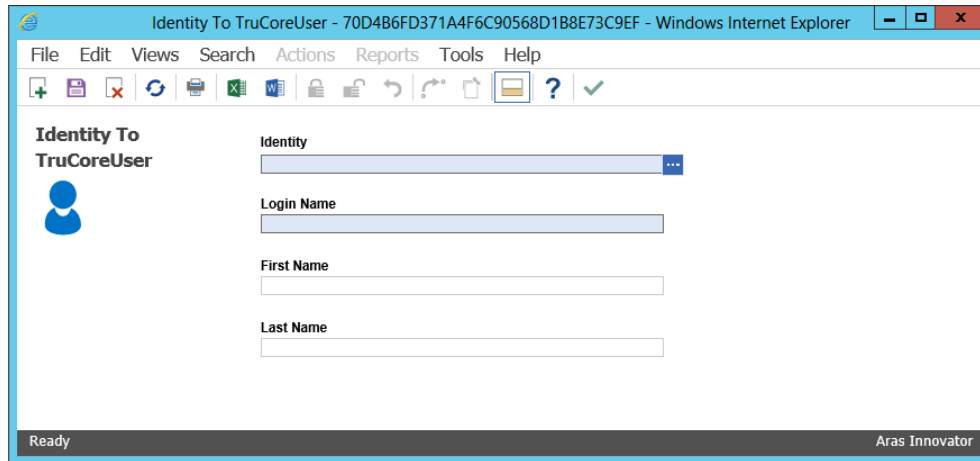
Identity To TruCoreUser - 70D4B6FD371A4F6C90568D1B8E73C9EF - Windows Internet Explorer

File Edit Views Search Actions Reports Tools Help

Identity To TruCoreUser

Identity

Login Name

First Name

Last Name

Ready

Aras Innovator